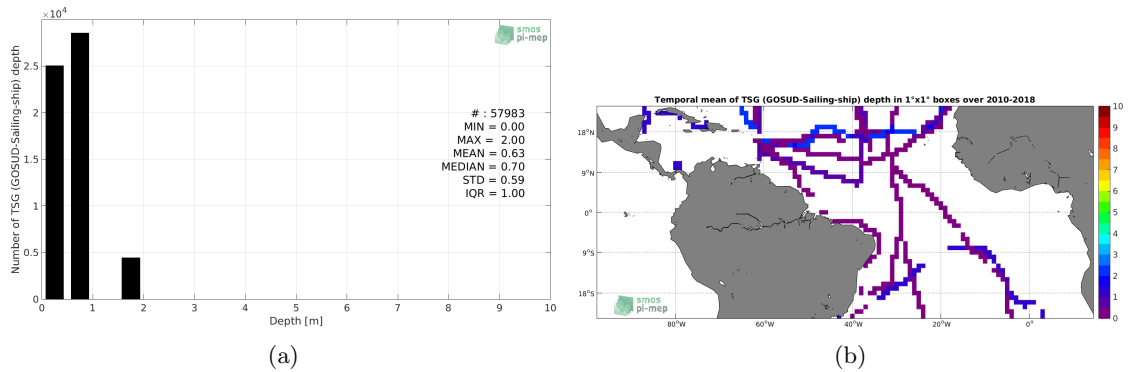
$\times10^4$

smos pi-mep

Number of TSG (GOSUD-Sailing-ship) depth

2.5
2
1.5
1
0.5
0

# : 57983
MIN = 0.00
MAX = 2.00
MEAN = 0.63
MEDIAN = 0.70
STD = 0.59
IQR = 1.00

0 1 2 3 4 5 6 7 8 9 10
Depth [m]

(a)

Temporal mean of TSG (GOSUD-Sailing-ship) depth in 1°x1° boxes over 2010-2018

18°N
9°N
0°
9°S
18°S

80°W 60°W 40°W 20°W 0°

smos pi-mep

10
9
8
7
6
5
4
3
2
1
0

(b)